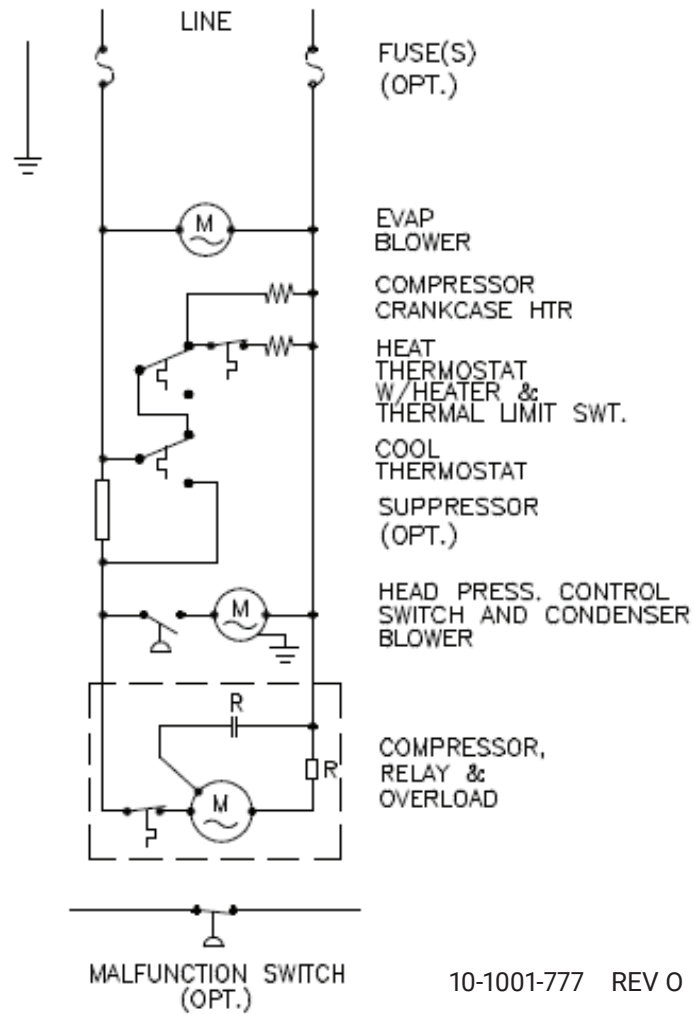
LINE

FUSE(S)
(OPT.)

M

EVAP
BLOWER

COMPRESSOR
CRANKCASE HTR

HEAT
THERMOSTAT
W/HEATER &
THERMAL LIMIT SWT.

COOL
THERMOSTAT

SUPPRESSOR
(OPT.)

M

HEAD PRESS. CONTROL
SWITCH AND CONDENSER
BLOWER

R

R

M

COMPRESSOR,
RELAY &
OVERLOAD

MALFUNCTION SWITCH
(OPT.)

10-1001-777 REV O